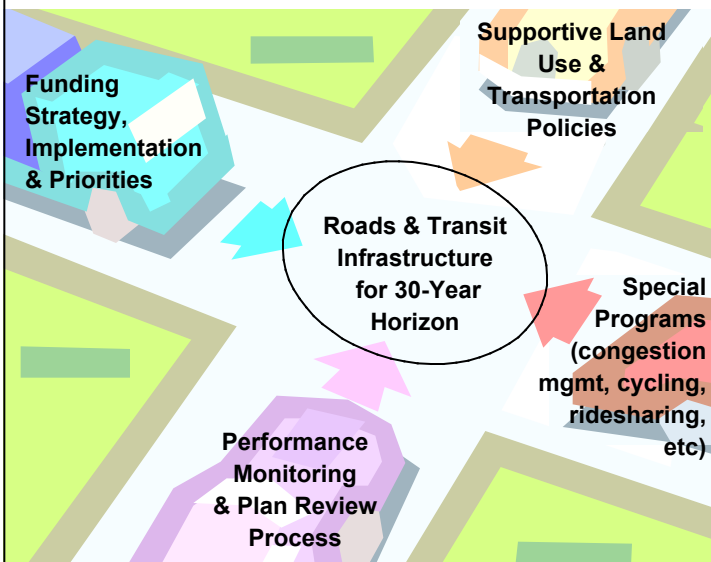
Funding Strategy, Implementation & Priorities

Supportive Land Use & Transportation Policies

Roads & Transit Infrastructure for 30-Year Horizon

Special Programs (congestion mgmt, cycling, ridesharing, etc)

Performance Monitoring & Plan Review Process